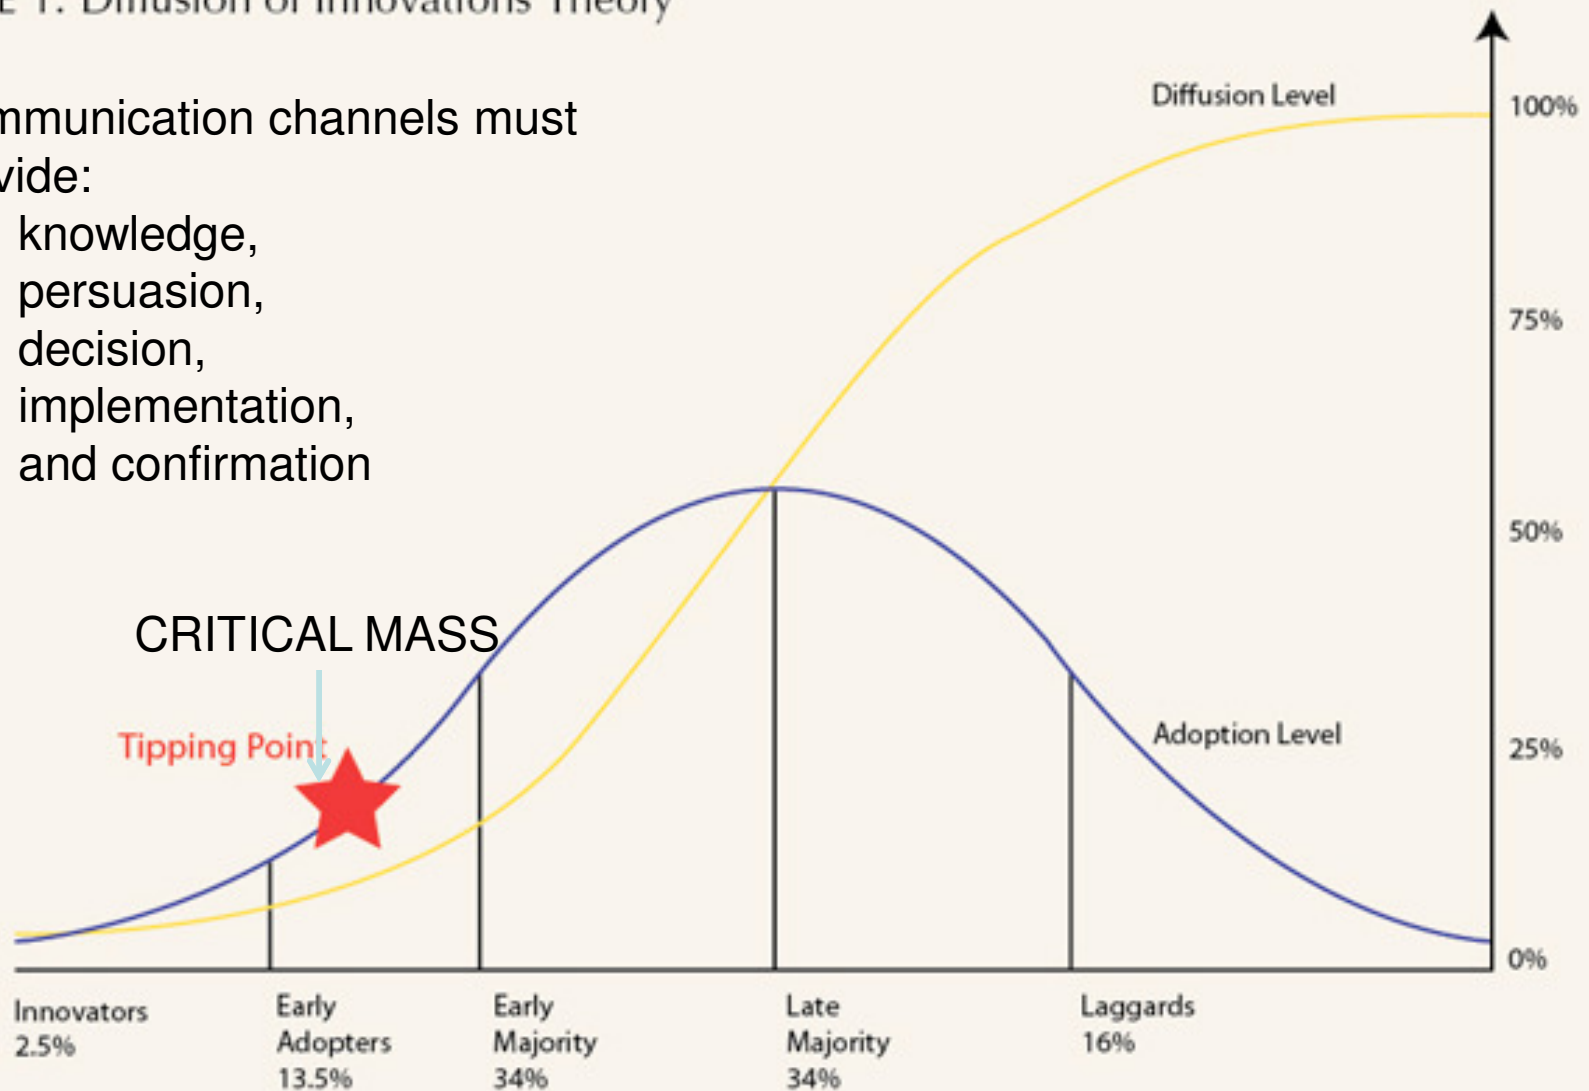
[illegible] 1. Diffusion of Innovations Theory

mmunication channels must vide:

knowledge,
persuasion,
decision,
implementation,
and confirmation

Diffusion Level

100%

75%

50%

25%

0%

CRITICAL MASS

Tipping Point

Adoption Level

Innovators 2.5%

Early Adopters 13.5%

Early Majority 34%

Late Majority 34%

Laggards 16%